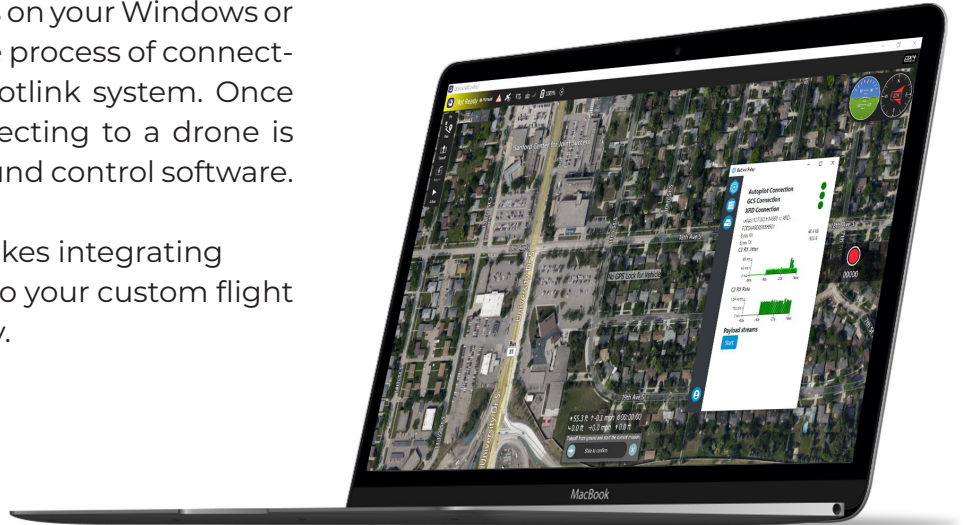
s on your Windows or
e process of connect-
otlink system. Once
ecting to a drone is
und control software.

kes integrating
o your custom flight
y.

Not Ready

Autopilot Connection
GCS Connection
XRD Connection

C2 RX Jitter

C2 RX Rate

Payload streams

Start

No GPS Lock for Vehicle

Slide to confirm

MacBook